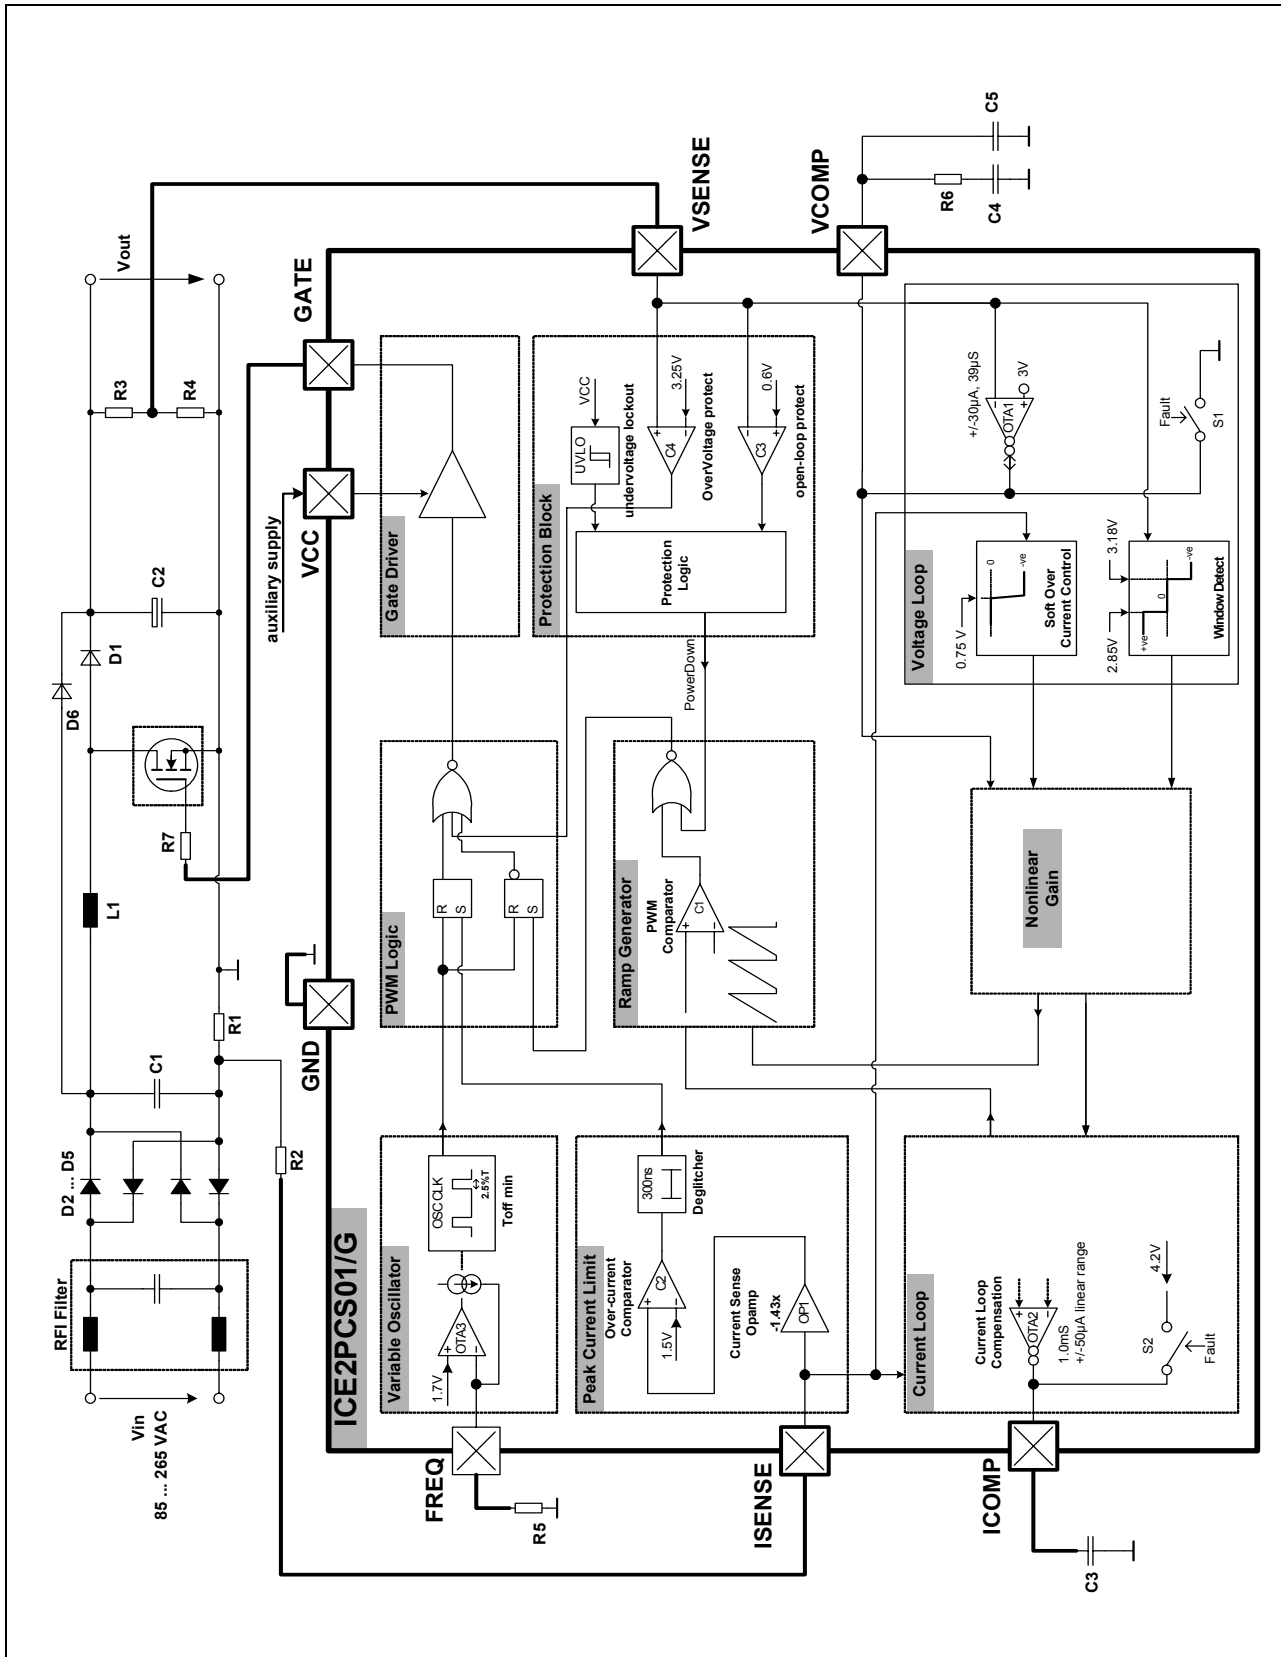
Vin
85 ... 265 VAC
RFI Filter
D2 ... D5
C1
R1
R2
L1
R7
D6
D1
C2
R3
R4
Vout
auxiliary supply
GATE
VCC
GND
VSENSE
VCOMP
C5
C4
R6
FREQ
R5
ISENSE
ICOMP
C3
ICE2PCS01/G
Variable Oscillator
1.7V
OTA3
OSCCLK
2.5%T
Toff min
Peak Current Limit
Over-current Comparator
C2
1.5V
300ns
Deglitcher
Current Sense Opamp
-1.43x
OP1
Current Loop
Current Loop Compensation
OTA2
1.0mS
+/-50µA linear range
S2
4.2V
Fault
PWM Logic
R
S
R
S
Ramp Generator
PWM Comparator
C1
Gate Driver
Protection Block
UVLO
VCC
undervoltage lockout
C4
3.25V
OverVoltage protect
C3
0.6V
open-loop protect
Protection Logic
PowerDown
Voltage Loop
+/-30µA, 39µS
OTA1
3V
Fault
S1
0.75 V
0
-ve
Soft Over Current Control
2.85V
3.18V
+ve
0
-ve
Window Detect
Nonlinear Gain